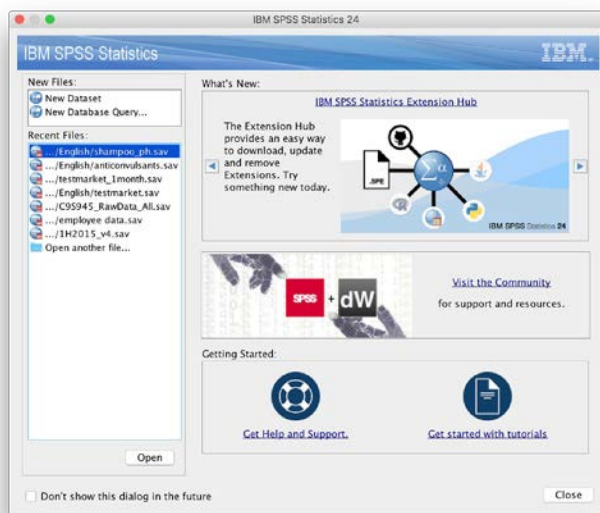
IBM SPSS Statistics 24

IBM SPSS Statistics

IBM.

New Files:

New Dataset

New Database Query...

Recent Files:

.../English/shampoo_ph.sav

.../English/anticonvulsants.sav

.../testmarket_1month.sav

.../English/testmarket.sav

.../C9S945_RawData_All.sav

.../employee data.sav

.../1H2015_v4.sav

Open another file...

Open

What's New:

IBM SPSS Statistics Extension Hub

The Extension Hub provides an easy way to download, update and remove Extensions. Try something new today.

.SPE

IBM SPSS Statistics 24

SPSS + dW

Visit the Community

for support and resources.

Getting Started:

Get Help and Support.

Get started with tutorials

Don't show this dialog in the future

Close